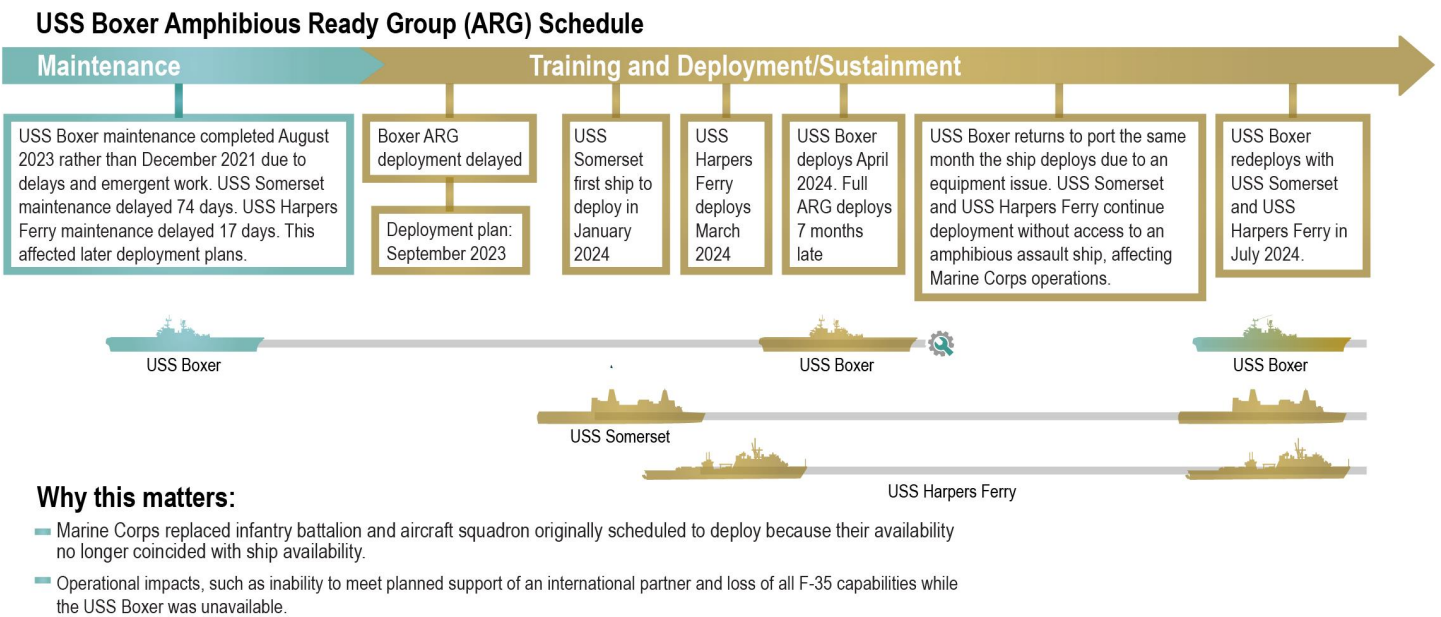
USS Boxer Amphibious Ready Group (ARG) Schedule

Maintenance

Training and Deployment/Sustainment

USS Boxer maintenance completed August 2023 rather than December 2021 due to delays and emergent work. USS Somerset maintenance delayed 74 days. USS Harpers Ferry maintenance delayed 17 days. This affected later deployment plans.

Boxer ARG deployment delayed

Deployment plan: September 2023

USS Somerset first ship to deploy in January 2024

USS Harpers Ferry deploys March 2024

USS Boxer deploys April 2024. Full ARG deploys 7 months late

USS Boxer returns to port the same month the ship deploys due to an equipment issue. USS Somerset and USS Harpers Ferry continue deployment without access to an amphibious assault ship, affecting Marine Corps operations.

USS Boxer redeploys with USS Somerset and USS Harpers Ferry in July 2024.

USS Boxer

USS Boxer

USS Boxer

USS Somerset

USS Harpers Ferry

Why this matters:

Marine Corps replaced infantry battalion and aircraft squadron originally scheduled to deploy because their availability no longer coincided with ship availability.

Operational impacts, such as inability to meet planned support of an international partner and loss of all F-35 capabilities while the USS Boxer was unavailable.